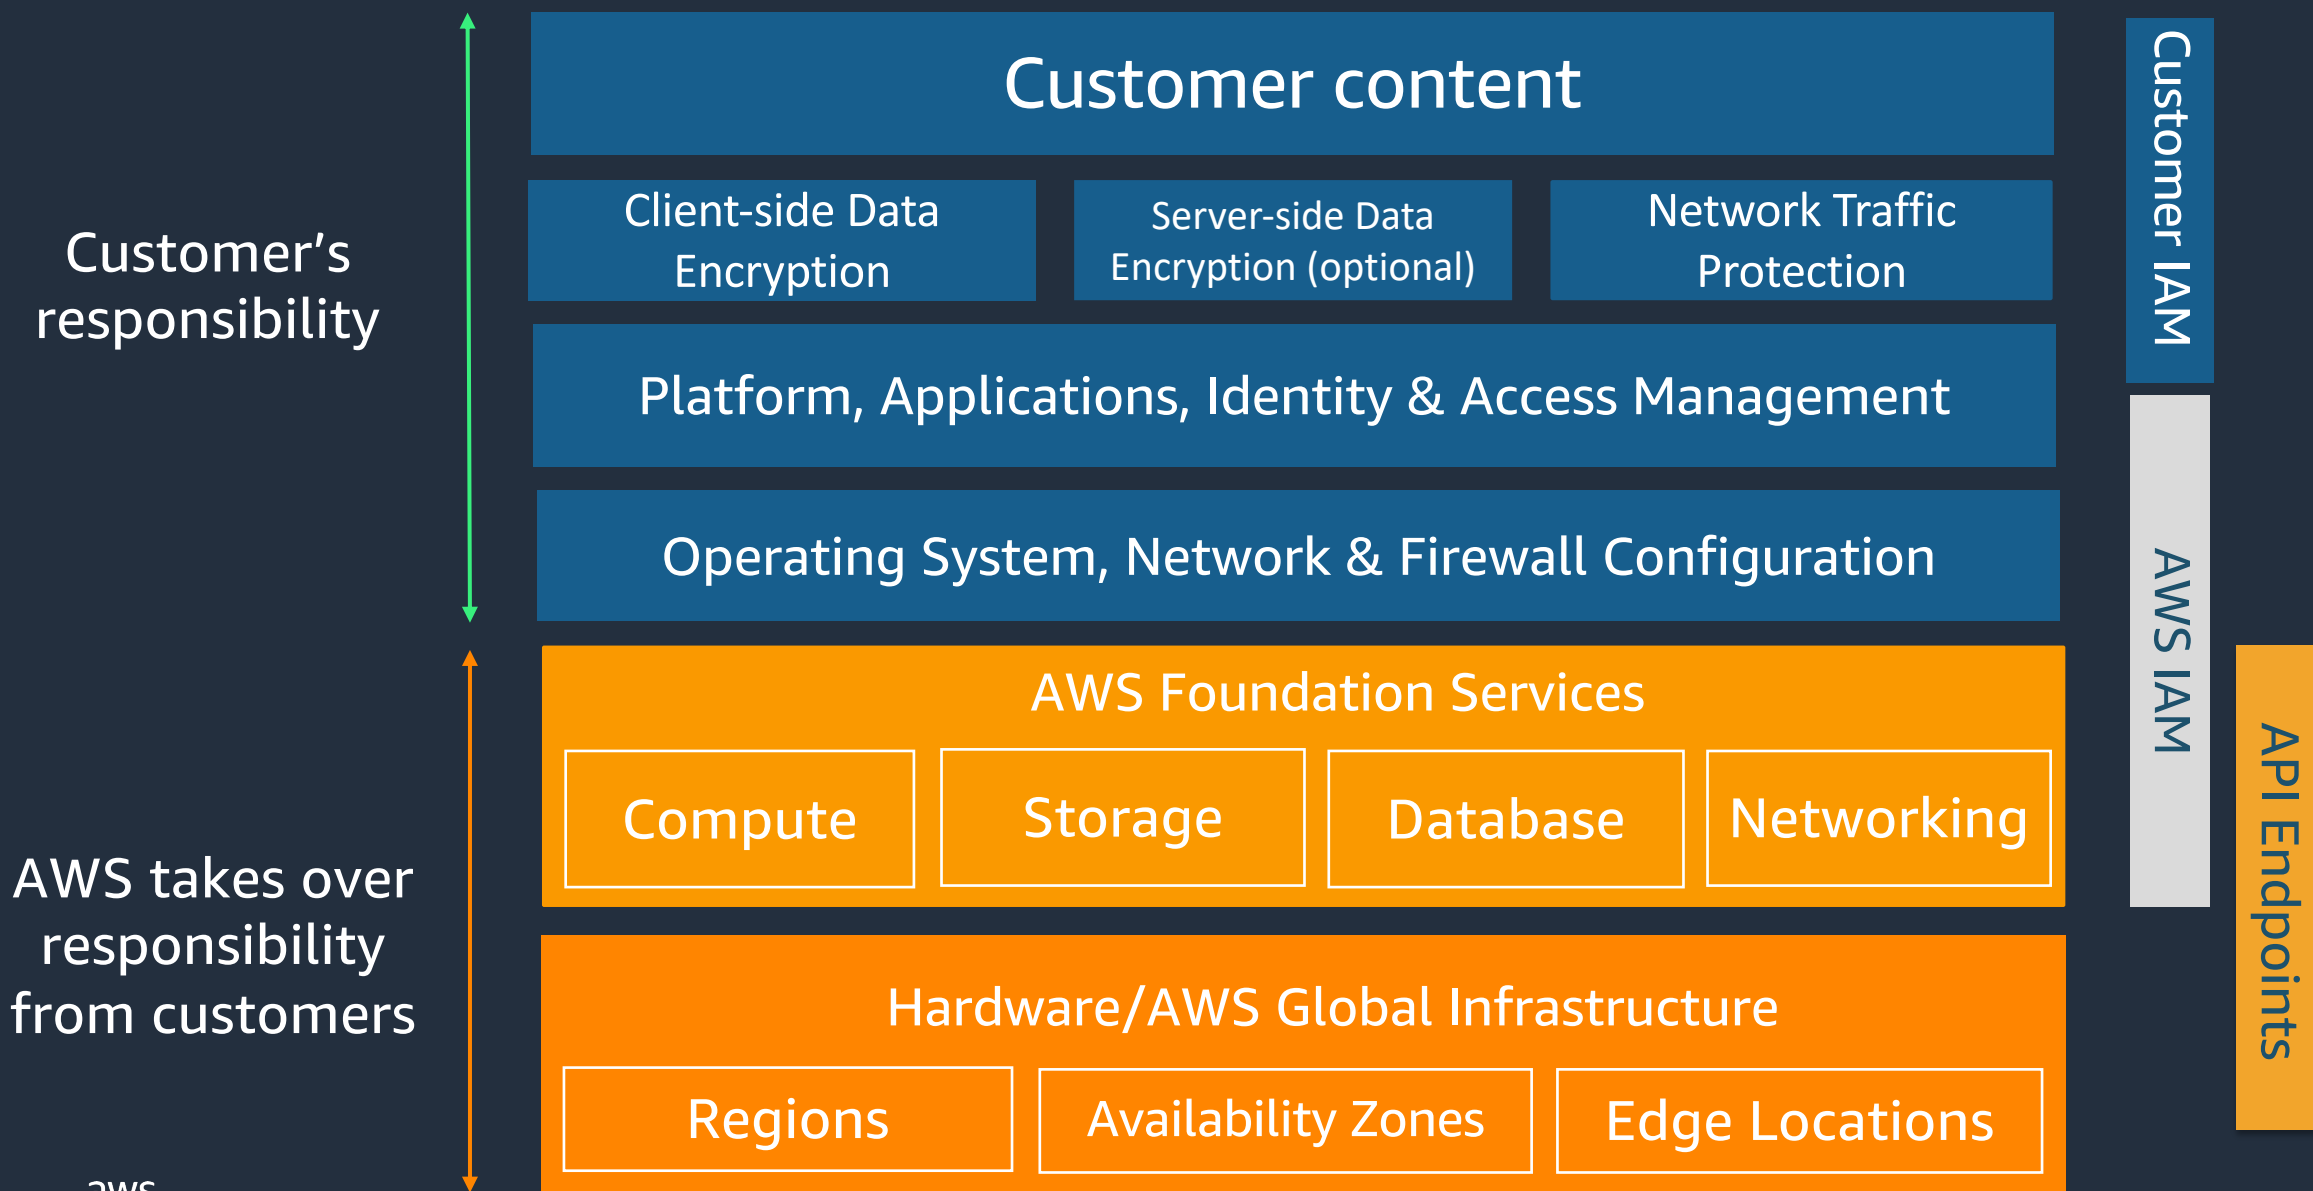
Customer's responsibility

AWS takes over responsibility from customers

Customer content

Client-side Data Encryption

Server-side Data Encryption (optional)

Network Traffic Protection

Platform, Applications, Identity & Access Management

Operating System, Network & Firewall Configuration

AWS Foundation Services

Compute

Storage

Database

Networking

Hardware/AWS Global Infrastructure

Regions

Availability Zones

Edge Locations

Customer IAM

AWS IAM

API Endpoints

aws